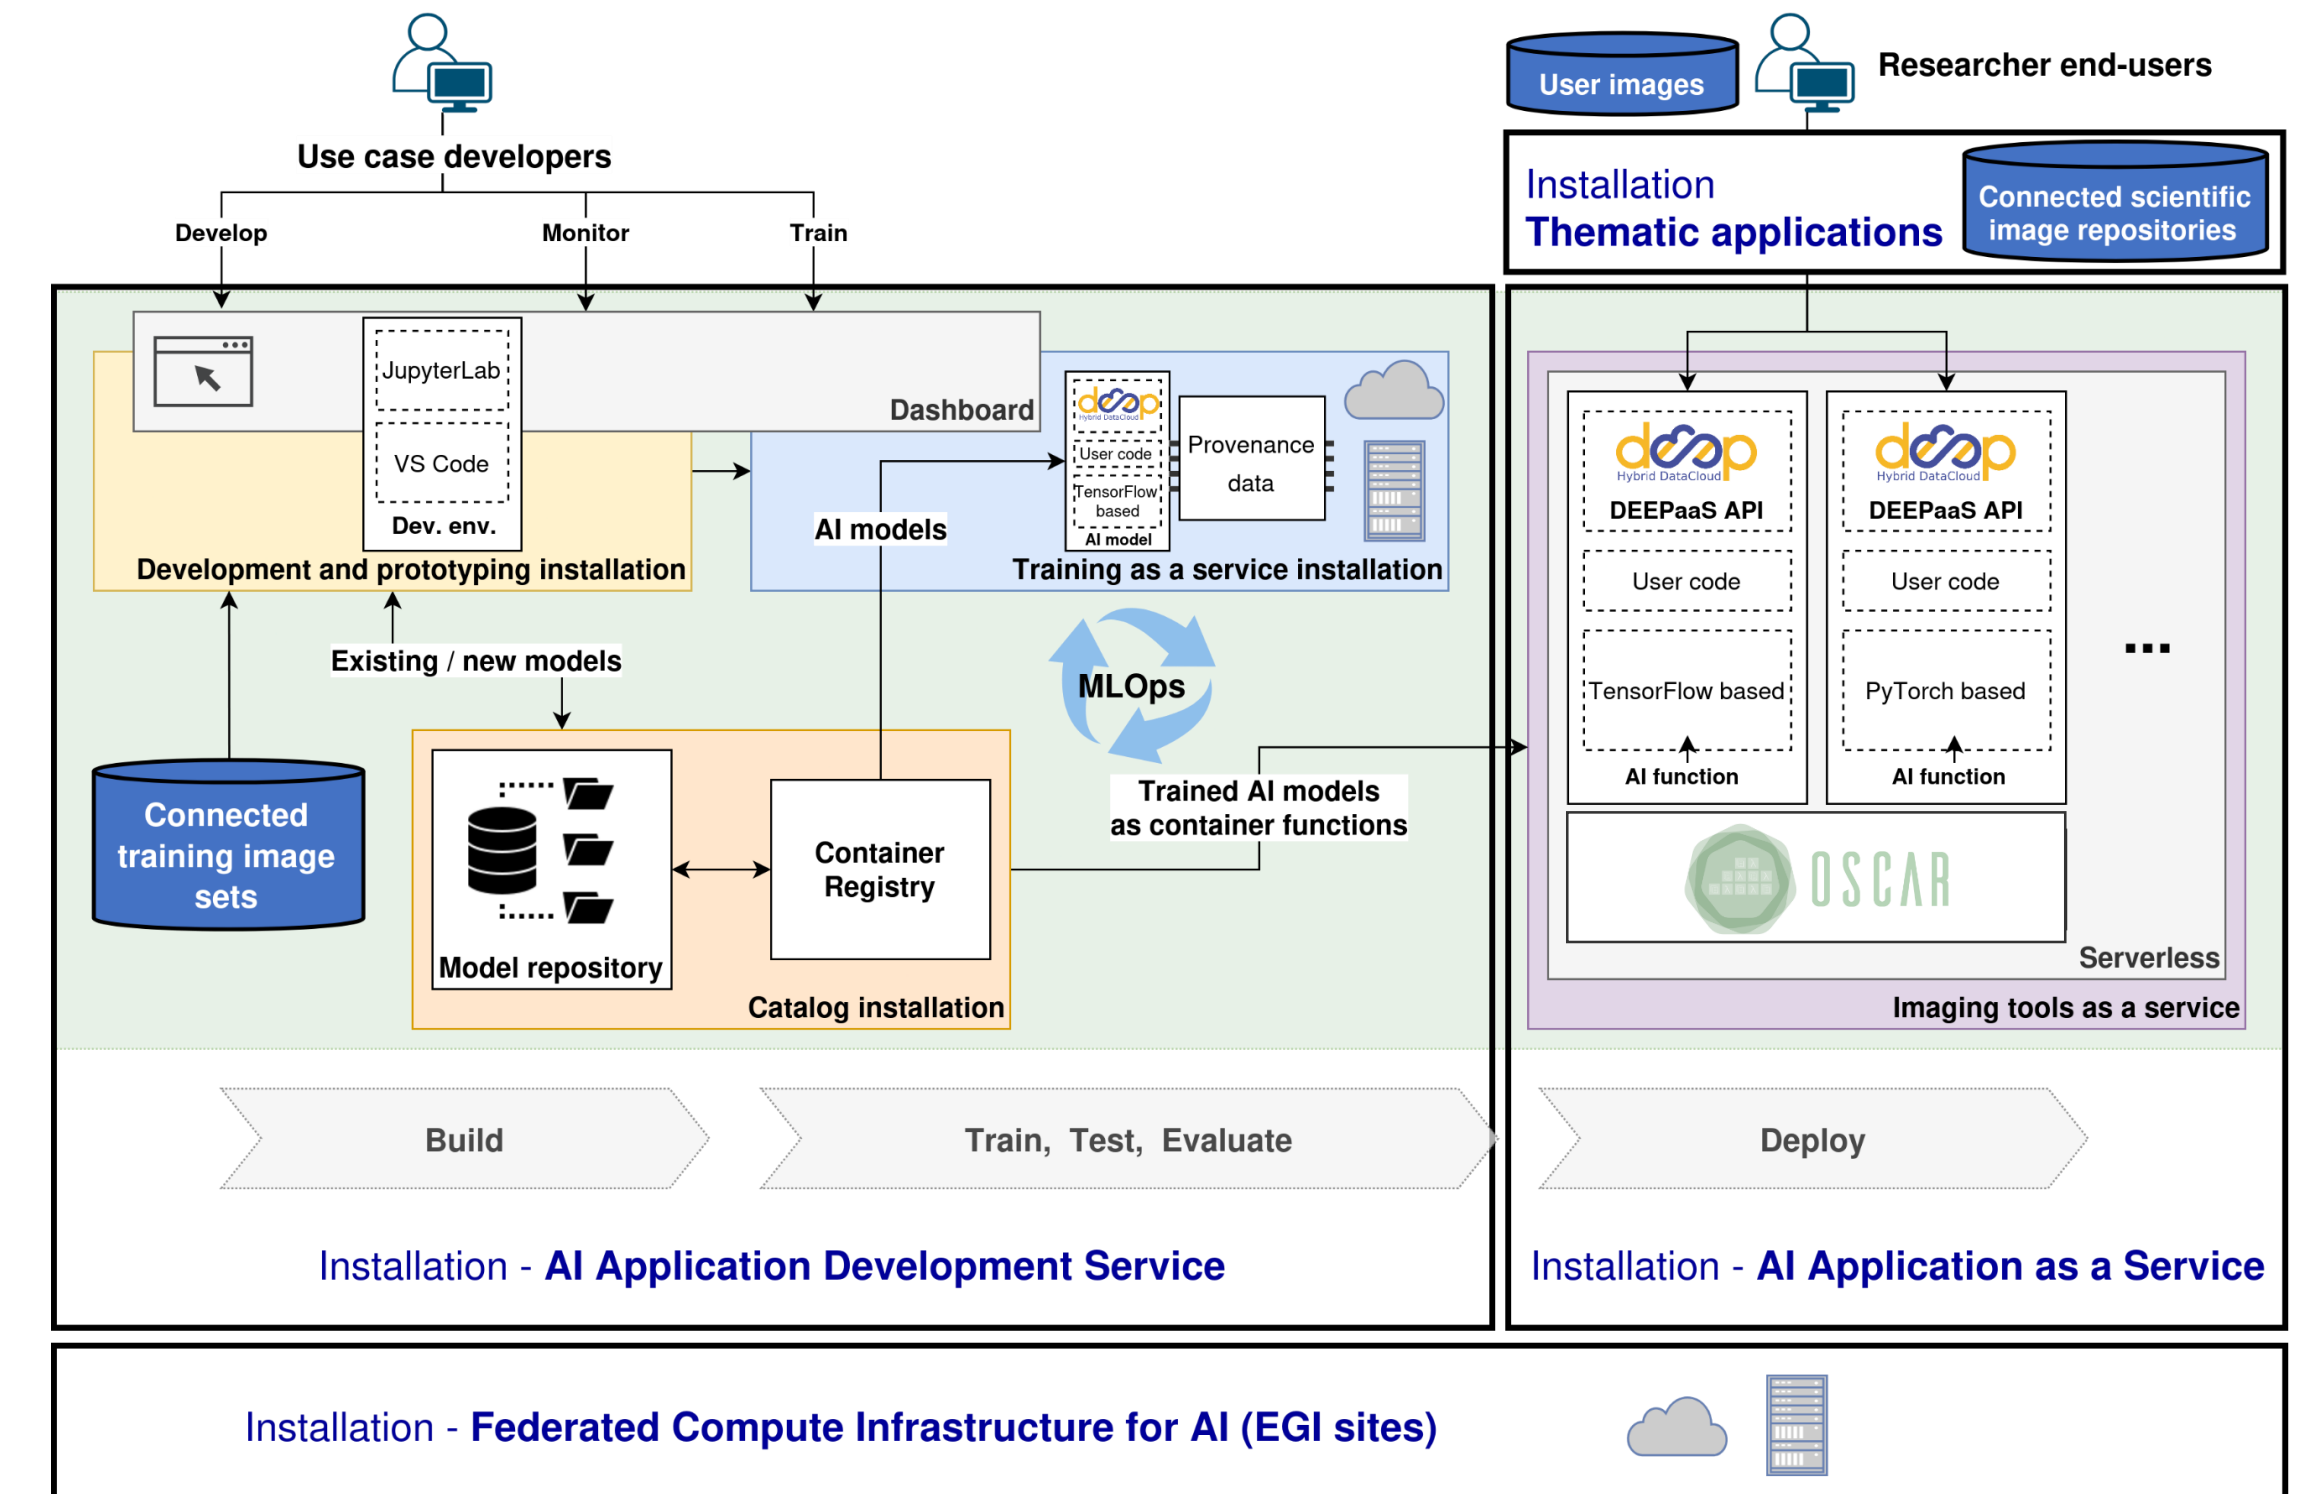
Use case developers

Develop

Monitor

Train

User images

Researcher end-users

Installation
Thematic applications

Connected scientific image repositories

JupyterLab

VS Code

Dev. env.

Dashboard

Development and prototyping installation

deep Hybrid DataCloud

User code

TensorFlow based

AI model

Provenance data

AI models

Training as a service installation

Existing / new models

MLOps

Connected training image sets

Model repository

Container Registry

Catalog installation

Trained AI models as container functions

deep Hybrid DataCloud

DEEPaaS API

User code

TensorFlow based

AI function

deep Hybrid DataCloud

DEEPaaS API

User code

PyTorch based

AI function

...

OSCAR

Serverless

Imaging tools as a service

Build

Train, Test, Evaluate

Deploy

Installation - AI Application Development Service

Installation - AI Application as a Service

Installation - Federated Compute Infrastructure for AI (EGI sites)